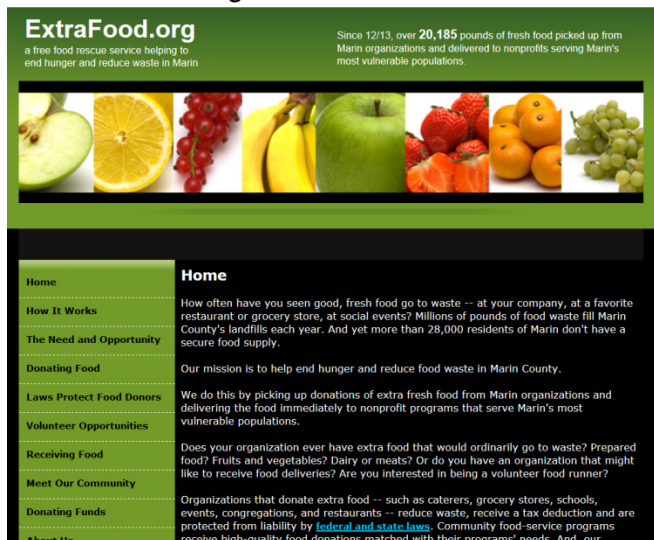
ExtraFood.org
a free food rescue service helping to end hunger and reduce waste in Marin

Since 12/13, over 20,185 pounds of fresh food picked up from Marin organizations and delivered to nonprofits serving Marin's most vulnerable populations.

Home
How It Works
The Need and Opportunity
Donating Food
Laws Protect Food Donors
Volunteer Opportunities
Receiving Food
Meet Our Community
Donating Funds
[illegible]

Home

How often have you seen good, fresh food go to waste -- at your company, at a favorite restaurant or grocery store, at social events? Millions of pounds of food waste fill Marin County's landfills each year. And yet more than 28,000 residents of Marin don't have a secure food supply.

Our mission is to help end hunger and reduce food waste in Marin County.

We do this by picking up donations of extra fresh food from Marin organizations and delivering the food immediately to nonprofit programs that serve Marin's most vulnerable populations.

Does your organization ever have extra food that would ordinarily go to waste? Prepared food? Fruits and vegetables? Dairy or meats? Or do you have an organization that might like to receive food deliveries? Are you interested in being a volunteer food runner?

Organizations that donate extra food -- such as caterers, grocery stores, schools, events, congregations, and restaurants -- reduce waste, receive a tax deduction and are protected from liability by federal and state laws. Community food-service programs receive high-quality food donations matched with their programs' needs. And, our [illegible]